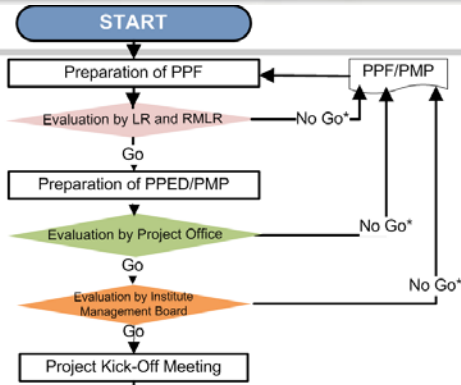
START

Preparation of PPF

PPF/PMP

Evaluation by LR and RMLR

No Go*

Go

Preparation of PPED/PMP

Evaluation by Project Office

No Go*

Go

Evaluation by Institute Management Board

No Go*

Go

Project Kick-Off Meeting